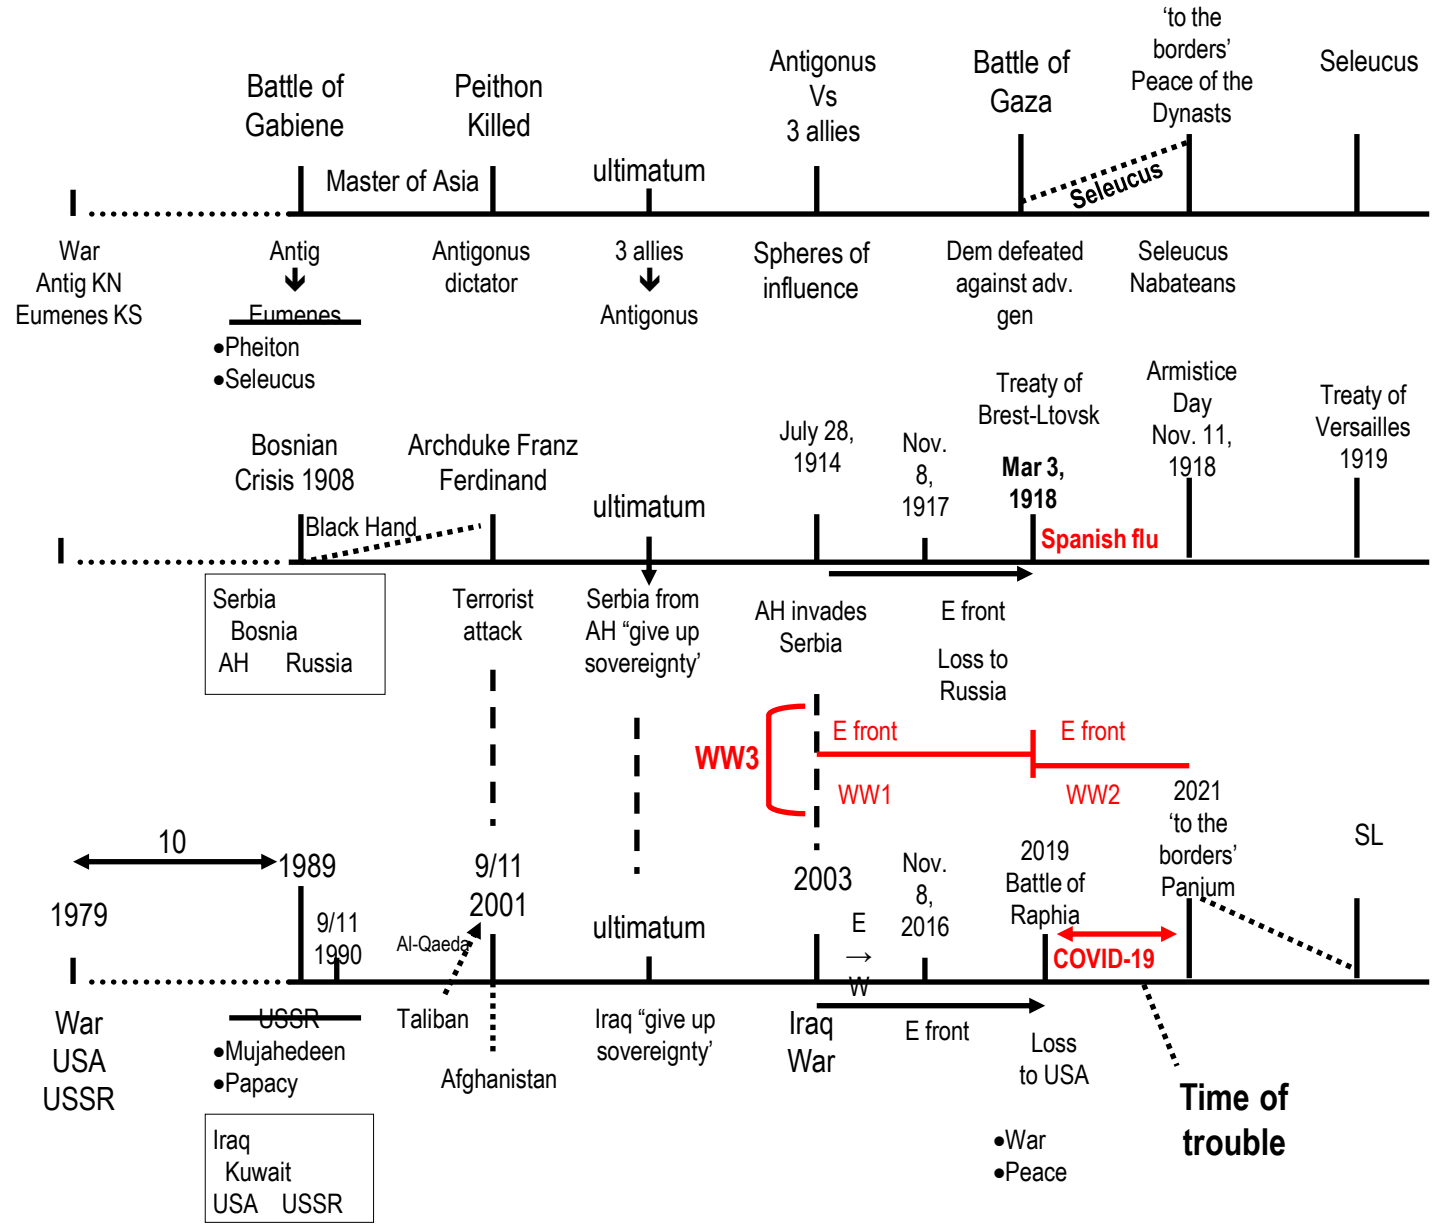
Battle of Gabiene

Peithon Killed

Antigonus Vs 3 allies

Battle of Gaza

'to the borders' Peace of the Dynasts

Seleucus

Master of Asia

ultimatum

Seleucus

War Antig KN Eumenes KS

Antig
↓
Eumenes
•Pheiton
•Seleucus

Antigonus dictator

3 allies
↓
Antigonus

Spheres of influence

Dem defeated against adv. gen

Seleucus Nabateans

Treaty of Brest-Ltovsk

Armistice Day Nov. 11, 1918

Treaty of Versailles 1919

Bosnian Crisis 1908

Archduke Franz Ferdinand

July 28, 1914

Nov. 8, 1917

Mar 3, 1918

Black Hand

ultimatum

Spanish flu

Serbia
Bosnia
AH Russia

Terrorist attack

Serbia from AH "give up sovereignty'

AH invades Serbia

E front

Loss to Russia

WW3

E front

E front

WW1

WW2

2021 'to the borders' Panjum

SL

10

1979

1989

9/11 2001

2003

Nov. 8, 2016

2019 Battle of Raphia

9/11 1990

Al-Qaeda

ultimatum

E → W

COVID-19

War USA USSR

USSR
•Mujahedeen
•Papacy

Taliban

Afghanistan

Iraq "give up sovereignty'

Iraq War

E front

Loss to USA

Time of trouble

•War
•Peace

Iraq
Kuwait
USA USSR